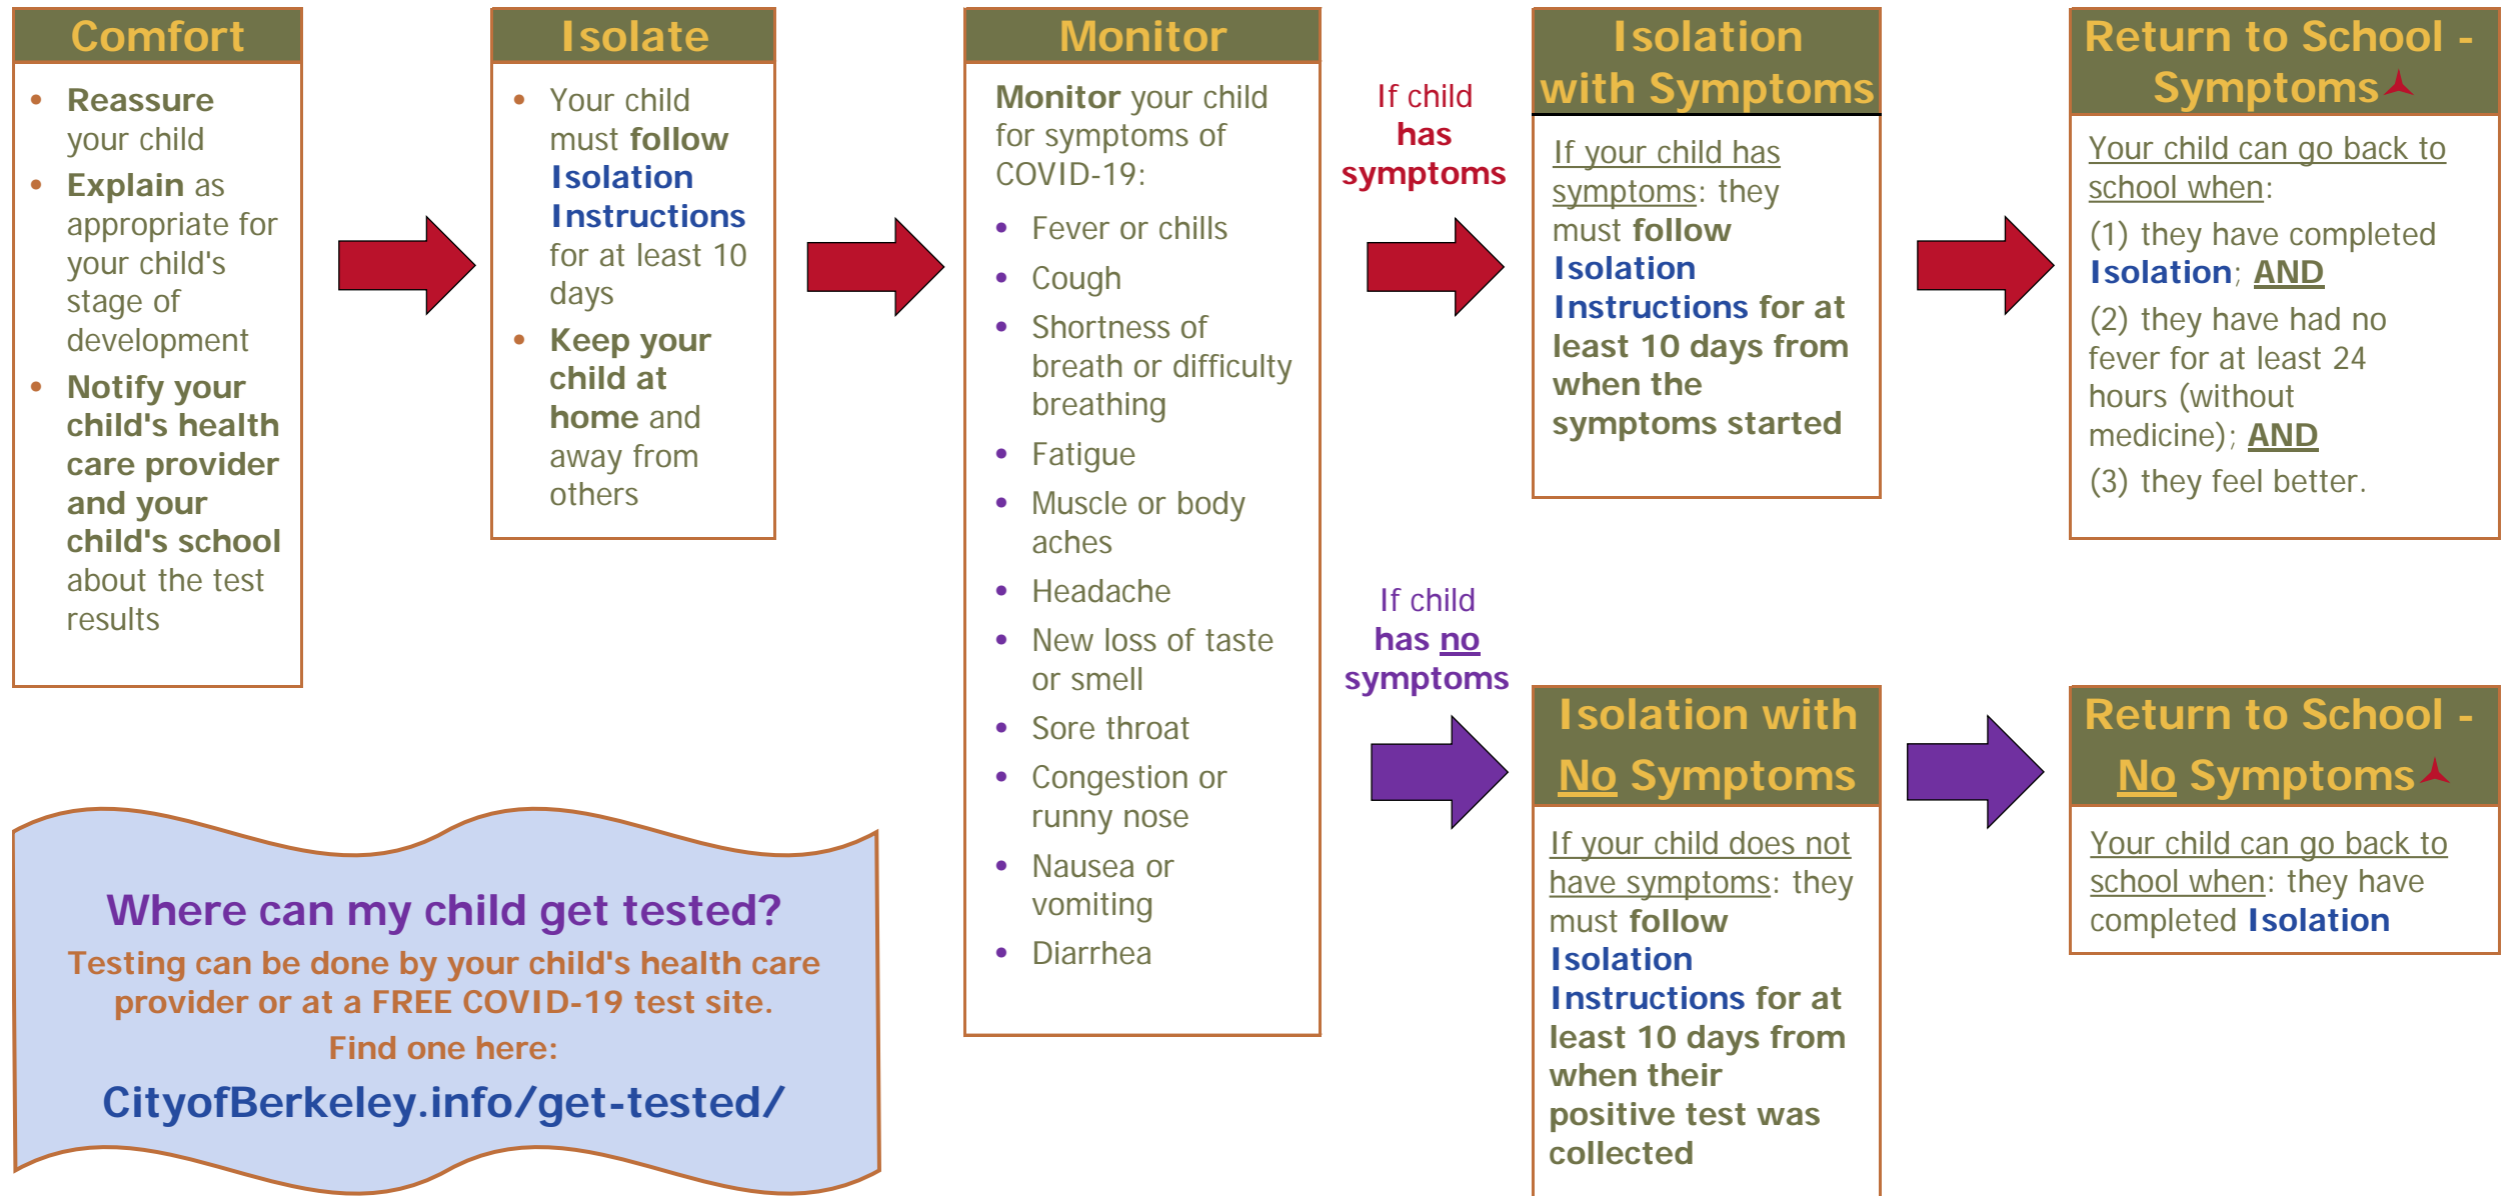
Comfort

- Reassure your child
- Explain as appropriate for your child's stage of development
- Notify your child's health care provider and your child's school about the test results

Isolate

- Your child must follow Isolation Instructions for at least 10 days
- Keep your child at home and away from others

Monitor

Monitor your child for symptoms of COVID-19:

- Fever or chills
- Cough
- Shortness of breath or difficulty breathing
- Fatigue
- Muscle or body aches
- Headache
- New loss of taste or smell
- Sore throat
- Congestion or runny nose
- Nausea or vomiting
- Diarrhea

If child has symptoms

Isolation with Symptoms

If your child has symptoms: they must follow Isolation Instructions for at least 10 days from when the symptoms started

Return to School - Symptoms

Your child can go back to school when:

(1) they have completed Isolation; AND

(2) they have had no fever for at least 24 hours (without medicine); AND

(3) they feel better.

If child has no symptoms

Isolation with No Symptoms

If your child does not have symptoms: they must follow Isolation Instructions for at least 10 days from when their positive test was collected

Return to School - No Symptoms

Your child can go back to school when: they have completed Isolation

Where can my child get tested?

Testing can be done by your child's health care provider or at a FREE COVID-19 test site.

Find one here:

CityofBerkeley.info/get-tested/